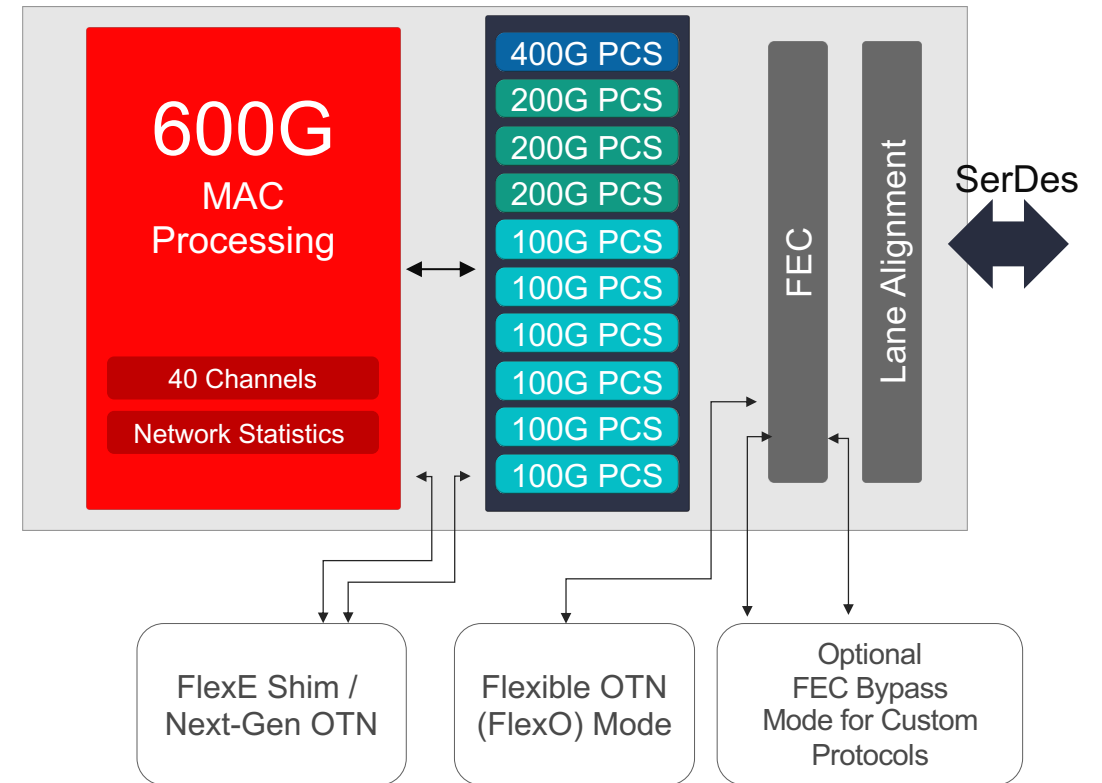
600G
MAC
Processing

40 Channels

Network Statistics

400G PCS
200G PCS
200G PCS
200G PCS
100G PCS
100G PCS
100G PCS
100G PCS
100G PCS
100G PCS

FEC

Lane Alignment

SerDes

FlexE Shim / Next-Gen OTN

Flexible OTN (FlexO) Mode

Optional FEC Bypass Mode for Custom Protocols